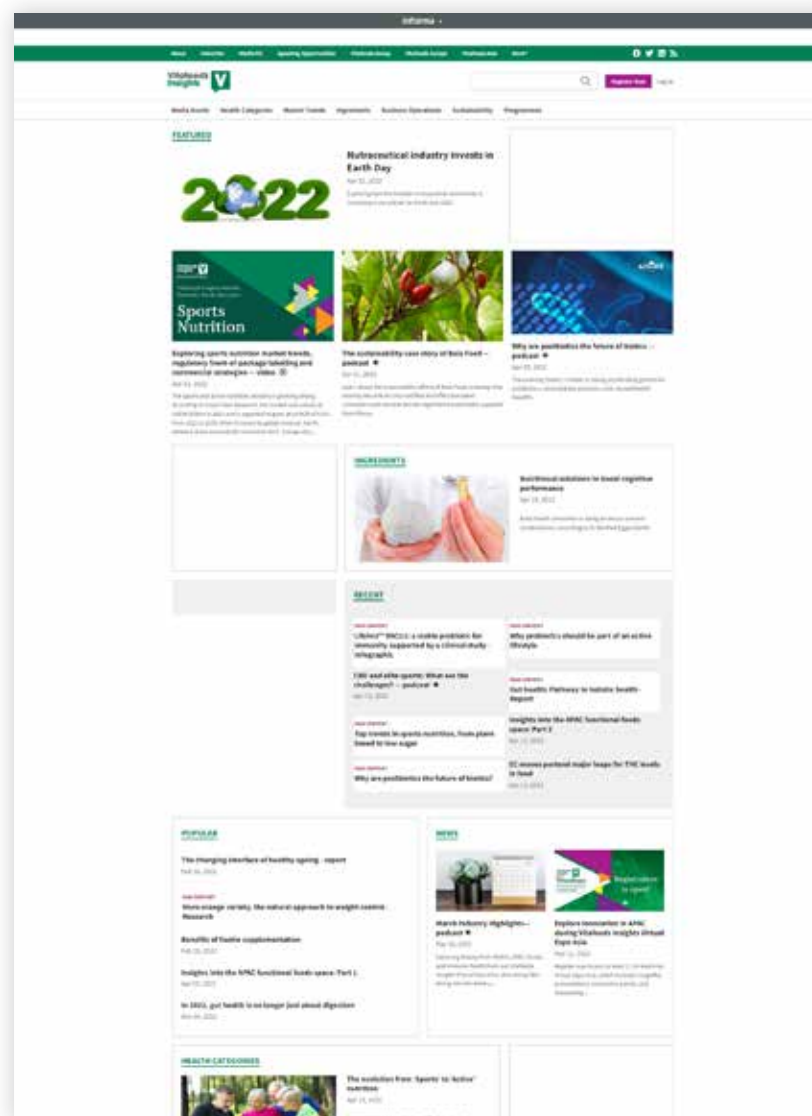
Informa

Vitafoods Insights V

Register Now

Media Assets Health Categories Market Trends Ingredients Business Operations Sustainability Programmes

FEATURED

2022

Nutraceutical industry invests in Earth Day

Sports Nutrition

Exploring sports nutrition market trends, regulatory treatment of package labelling and commercial strategies — video

The sustainability case story of Bois Food – podcast

Why are postbiotics the future of biotics? – podcast

INGREDIENTS

Nutritional solutions to boost cognitive performance

RECENT

L'Biotic™ DSCL1: a stable probiotic for immunity supported by a clinical study – infographic

Why probiotics should be part of an active lifestyle

CBD and elite sports: What are the challenges? – podcast

Gut health: Pathway to holistic health – Report

Insights into the APAC functional foods space: Part 2

Top trends in sports nutrition, from plant-based to low sugar

EC moves forward major leaps for THC levels in food

Why are postbiotics the future of biotics?

POPULAR

The changing interface of healthy ageing – report

Micro-biotic variety, the natural approach to weight control: Research

Benefits of fisetin supplementation

Insights into the APAC functional foods space: Part 1

In 2022, gut health is no longer just about digestion

NEWS

March Industry Highlights – podcast

Explore innovation in APAC during Vitafoods Insights Virtual Expo Asia

HEALTH CATEGORIES

The evolution from 'Sports' to 'Active' nutrition